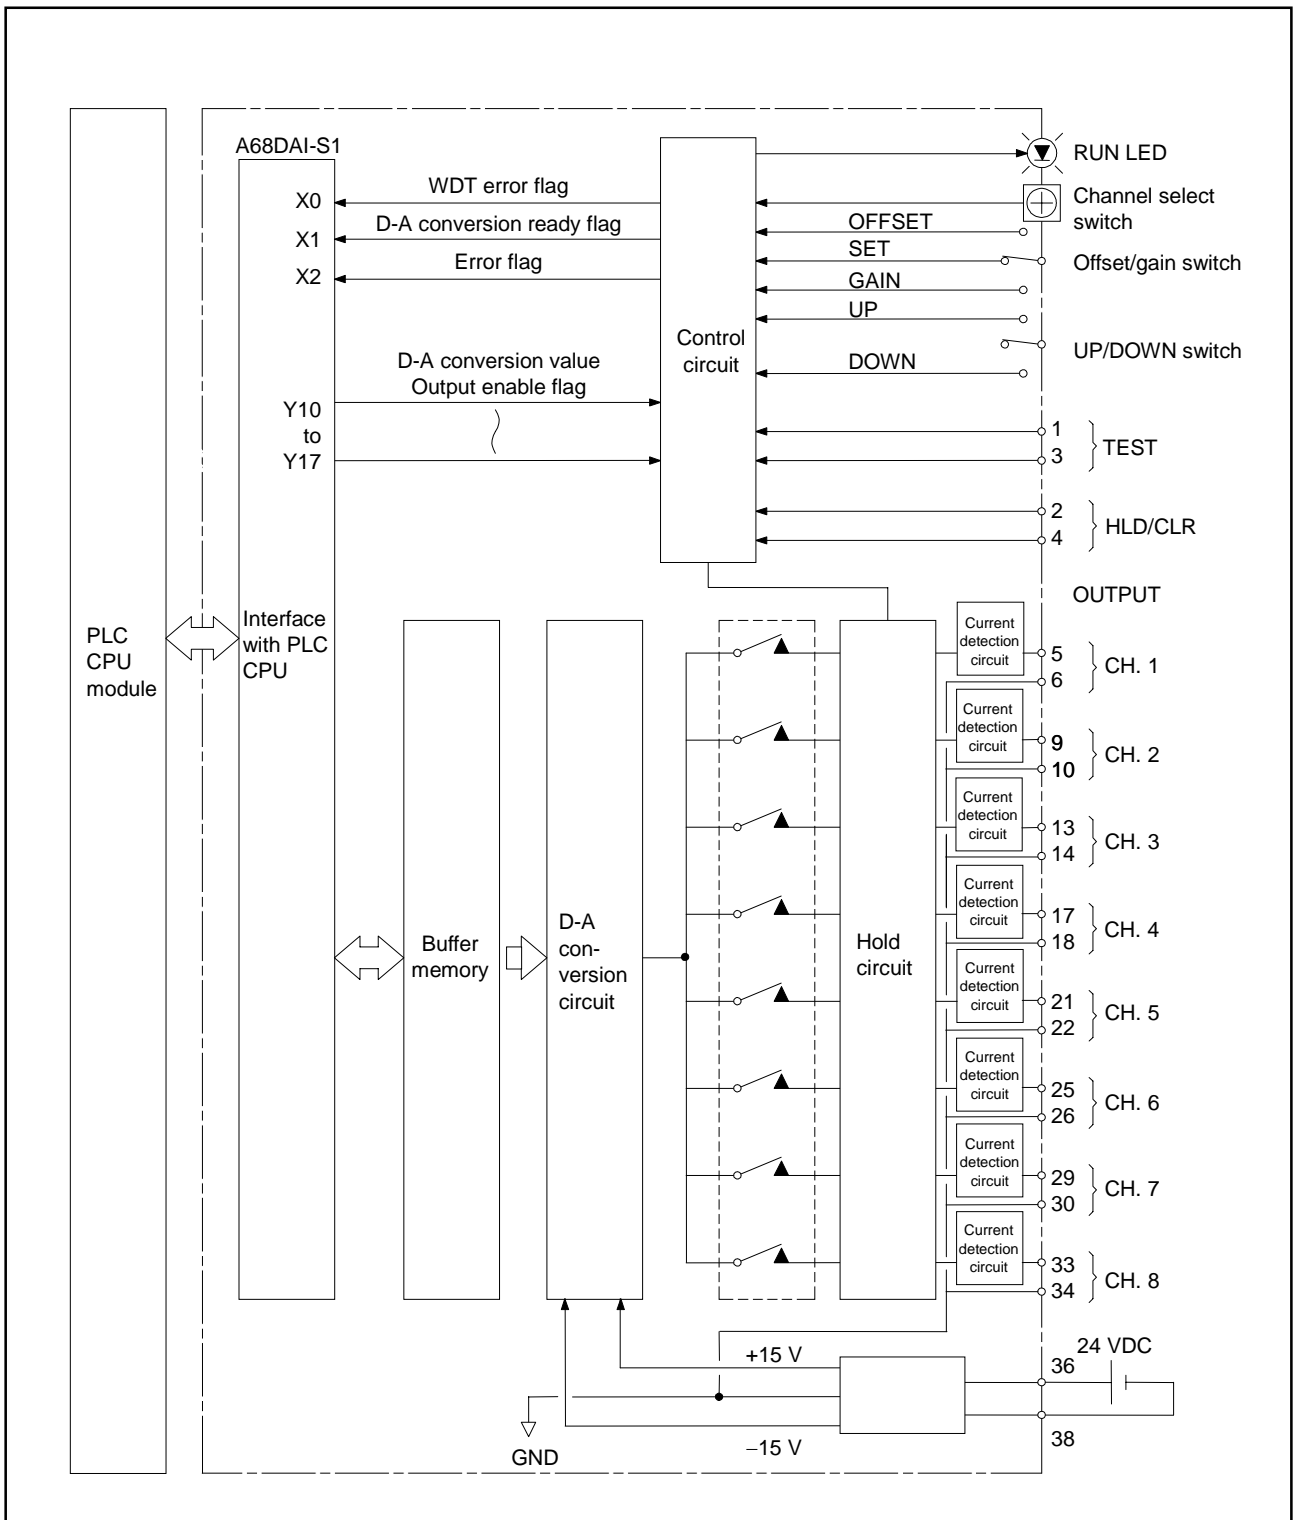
A68DAI-S1

PLC CPU module

X0
X1
X2

WDT error flag
D-A conversion ready flag
Error flag

D-A conversion value
Output enable flag

Y10
to
Y17

Control circuit

RUN LED
Channel select switch
OFFSET
SET
GAIN
UP
DOWN
Offset/gain switch
UP/DOWN switch

1
3
TEST
2
4
HLD/CLR

OUTPUT

Interface with PLC CPU

Buffer memory

D-A con-version circuit

Hold circuit

Current detection circuit
5
6
CH. 1
Current detection circuit
9
10
CH. 2
Current detection circuit
13
14
CH. 3
Current detection circuit
17
18
CH. 4
Current detection circuit
21
22
CH. 5
Current detection circuit
25
26
CH. 6
Current detection circuit
29
30
CH. 7
Current detection circuit
33
34
CH. 8

+15 V
24 VDC
36
38
GND
−15 V